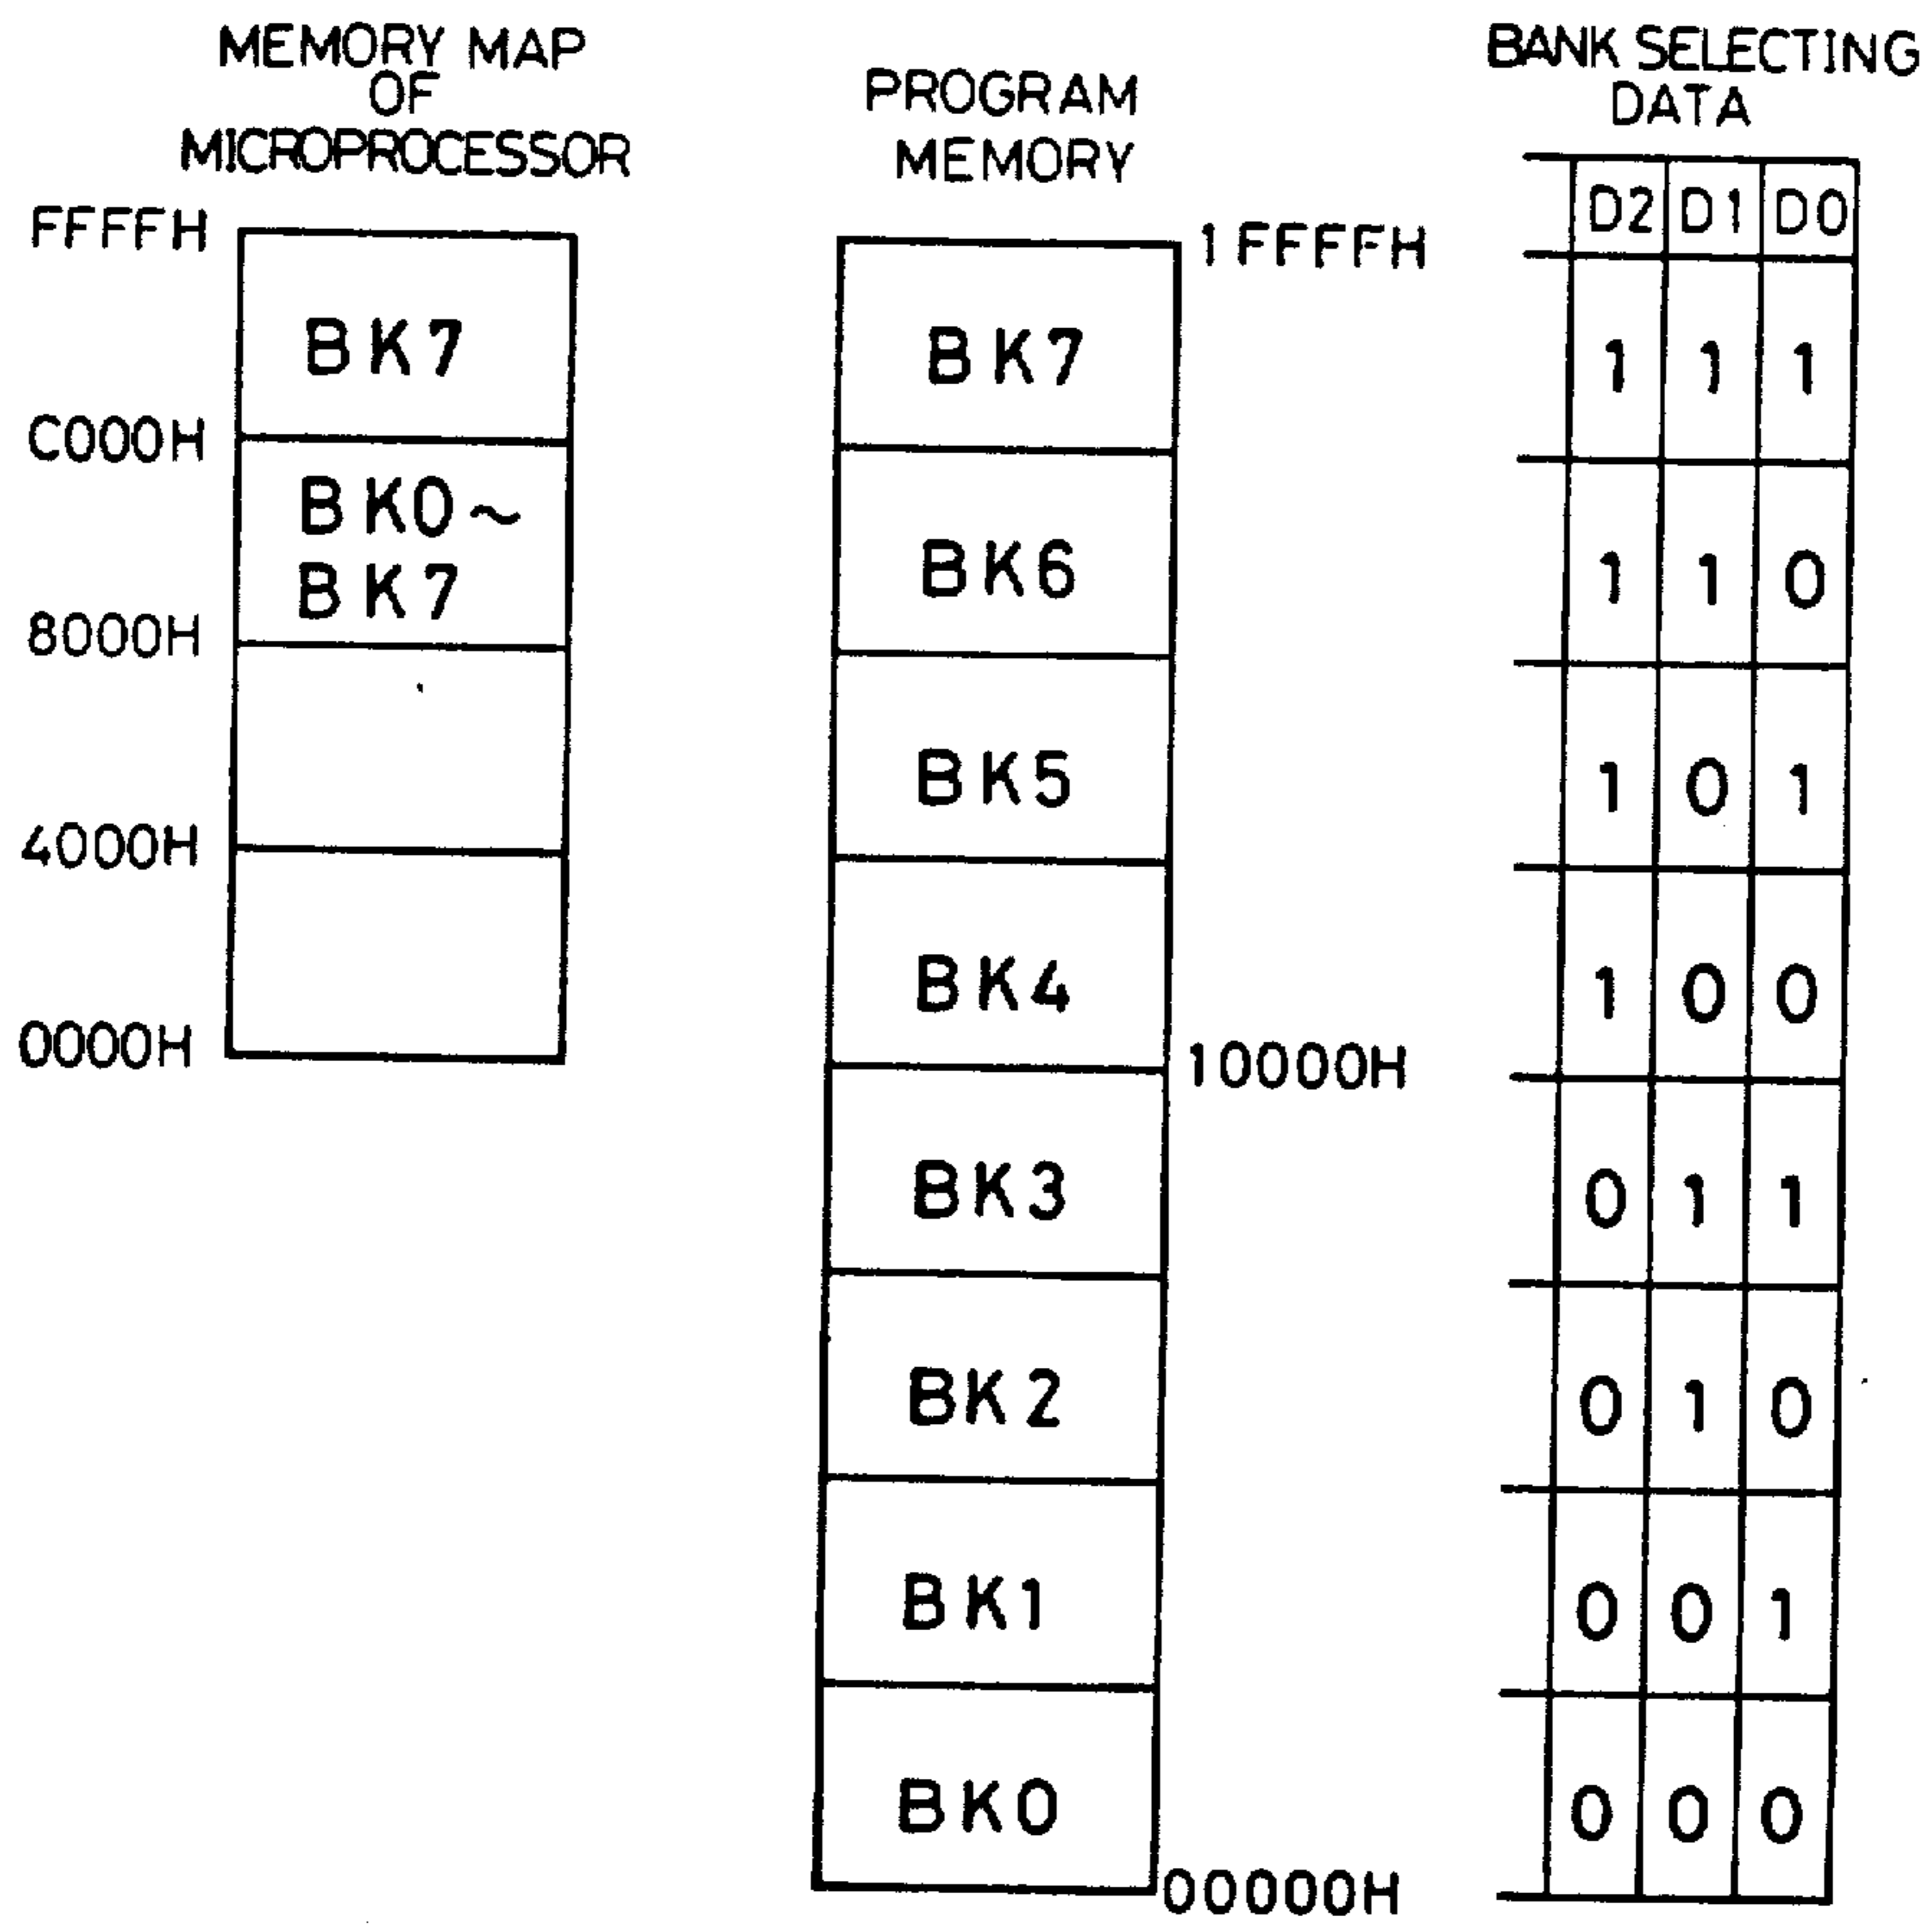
MEMORY MAP OF MICROPROCESSOR

FFFFH

BK7

C000H

BK0~ BK7

8000H

4000H

0000H

PROGRAM MEMORY

1FFFFH

BK7

BK6

BK5

BK4

10000H

BK3

BK2

BK1

BK0

00000H

BANK SELECTING DATA

| D2 | D1 | D0 |
|---|---|---|
| 1 | 1 | 1 |
| 1 | 1 | 0 |
| 1 | 0 | 1 |
| 1 | 0 | 0 |
| 0 | 1 | 1 |
| 0 | 1 | 0 |
| 0 | 0 | 1 |
| 0 | 0 | 0 |